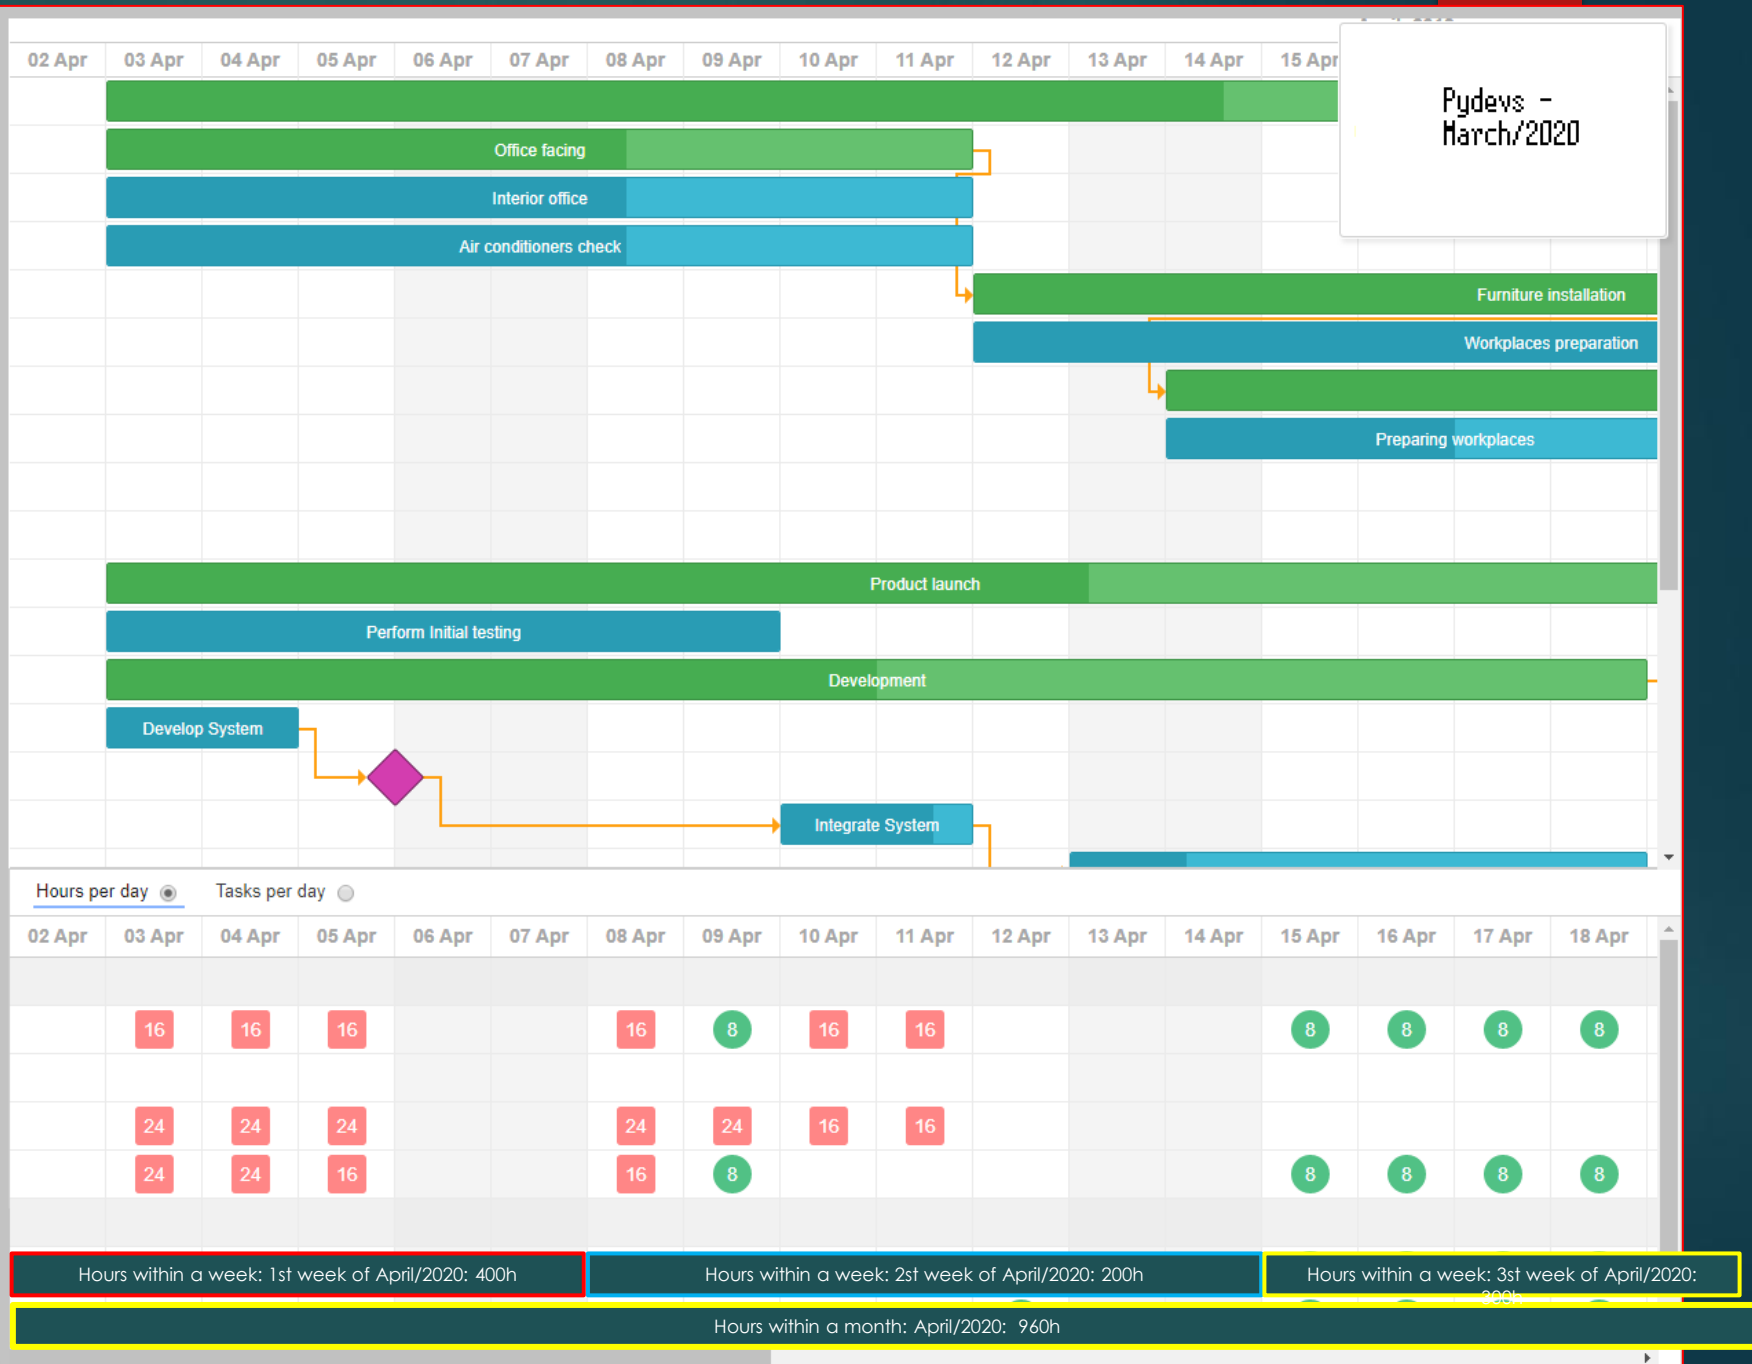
02 Apr 03 Apr 04 Apr 05 Apr 06 Apr 07 Apr 08 Apr 09 Apr 10 Apr 11 Apr 12 Apr 13 Apr 14 Apr 15 Apr

Pydevs - March/2020

Office facing
Interior office
Air conditioners check
Furniture installation
Workplaces preparation
Preparing workplaces
Product launch
Perform Initial testing
Development
Develop System
Integrate System

Hours per day Tasks per day

| 02 Apr | 03 Apr | 04 Apr | 05 Apr | 06 Apr | 07 Apr | 08 Apr | 09 Apr | 10 Apr | 11 Apr | 12 Apr | 13 Apr | 14 Apr | 15 Apr | 16 Apr | 17 Apr | 18 Apr |
|---|---|---|---|---|---|---|---|---|---|---|---|---|---|---|---|---|
| | 16 | 16 | 16 | | | 16 | 8 | 16 | 16 | | | | 8 | 8 | 8 | 8 |
| | 24 | 24 | 24 | | | 24 | 24 | 16 | 16 | | | | | | | |
| | 24 | 24 | 16 | | | 16 | 8 | | | | | | 8 | 8 | 8 | 8 |

Hours within a week: 1st week of April/2020: 400h
Hours within a week: 2st week of April/2020: 200h
Hours within a week: 3st week of April/2020: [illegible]

Hours within a month: April/2020: 960h